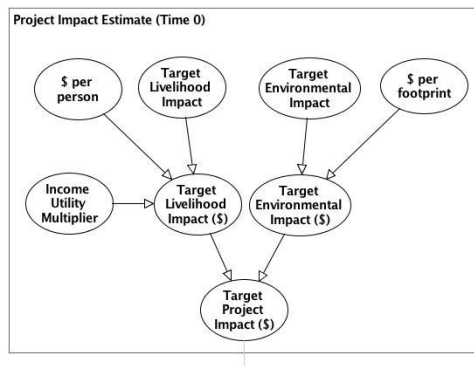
Project Impact Estimate (Time 0)

$ per person

Target Livelihood Impact

Target Environmental Impact

$ per footprint

Income Utility Multiplier

Target Livelihood Impact ($)

Target Environmental Impact ($)

Target Project Impact ($)